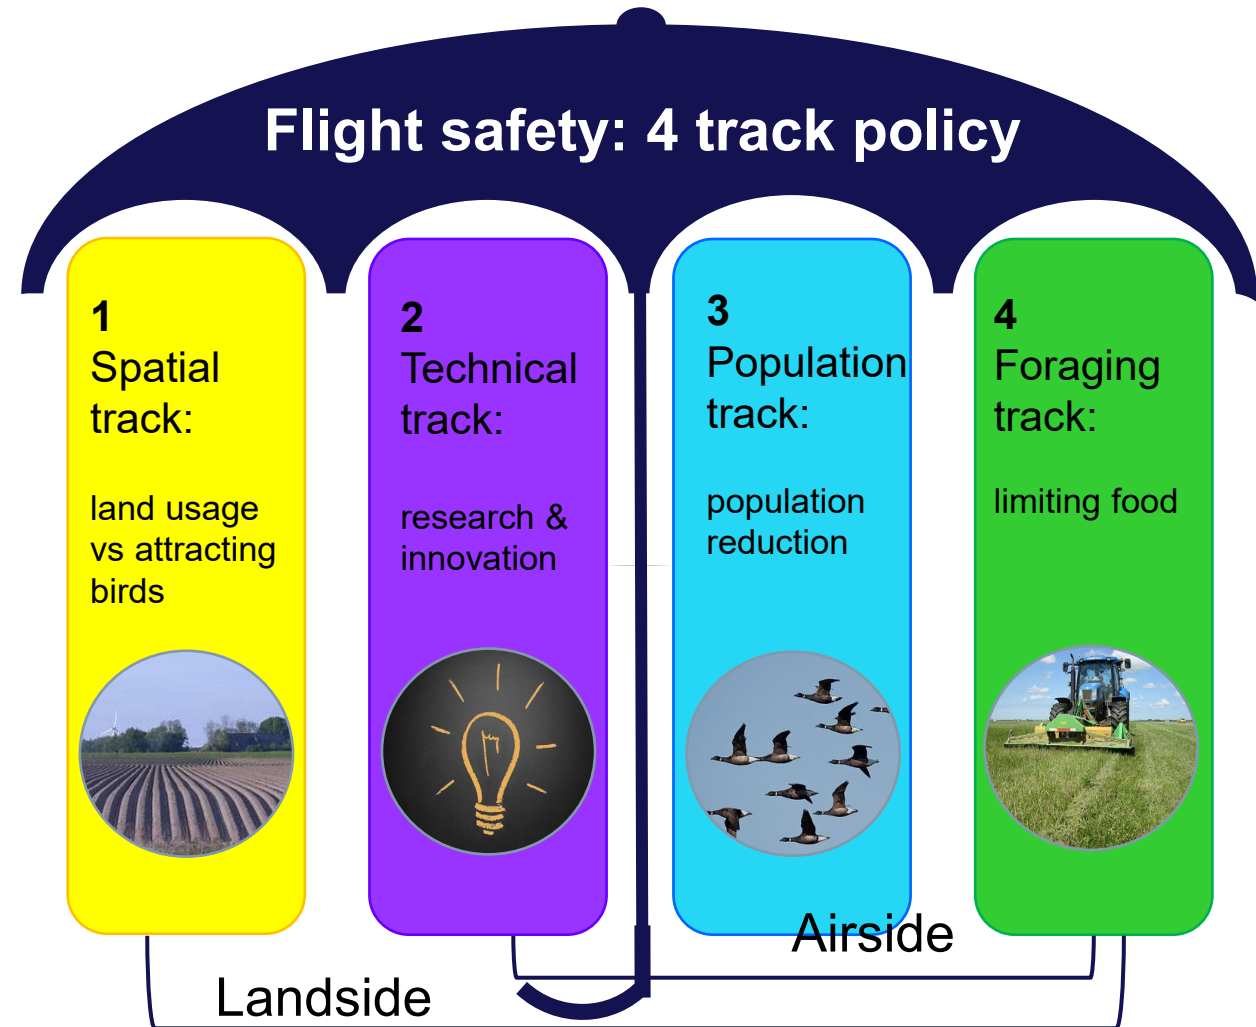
Flight safety: 4 track policy

1
Spatial track:

land usage vs attracting birds

2
Technical track:

research & innovation

3
Population track:

population reduction

4
Foraging track:

limiting food

Airside

Landside